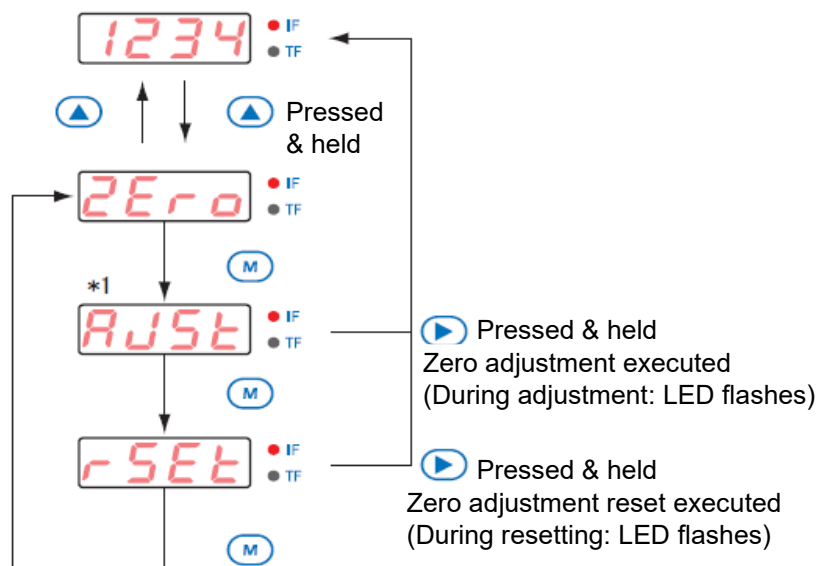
1234
IF
TF

Pressed & held

2Ero
IF
TF

M

*1

AJSt
IF
TF

Pressed & held
Zero adjustment executed
(During adjustment: LED flashes)

M

rSEt
IF
TF

Pressed & held
Zero adjustment reset executed
(During resetting: LED flashes)

M